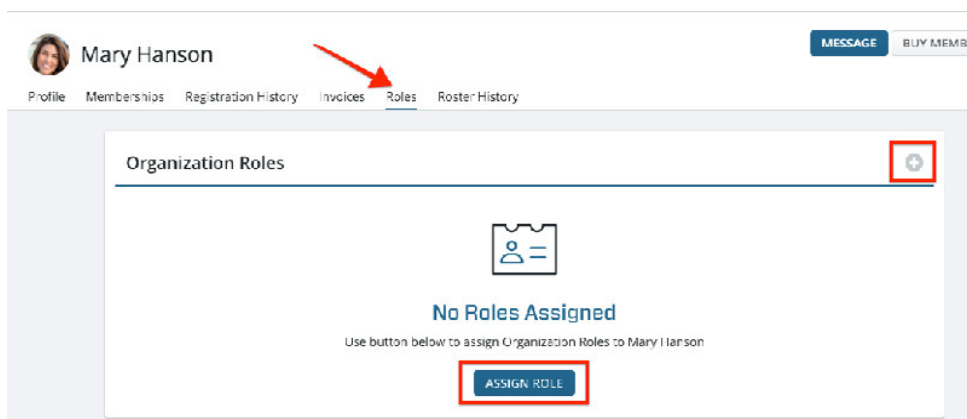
Mary Hanson

MESSAGE BUY MEMB

Profile Memberships Registration History Invoices Roles Roster History

Organization Roles

No Roles Assigned

Use button below to assign Organization Roles to Mary Hanson

ASSIGN ROLE